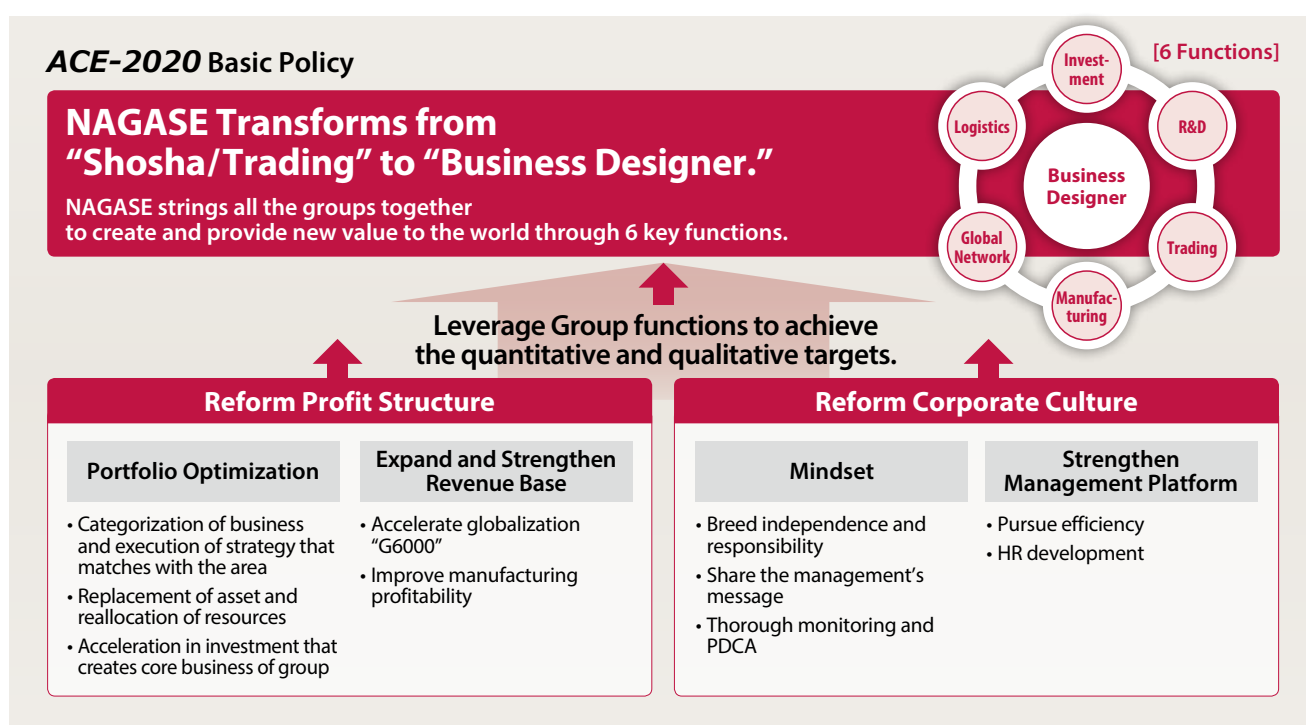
ACE-2020 Basic Policy

NAGASE Transforms from "Shosha/Trading" to "Business Designer."

NAGASE strings all the groups together to create and provide new value to the world through 6 key functions.

[6 Functions]

Investment

R&D

Trading

Manufacturing

Global Network

Logistics

Business Designer

Leverage Group functions to achieve the quantitative and qualitative targets.

Reform Profit Structure

Portfolio Optimization

• Categorization of business and execution of strategy that matches with the area
• Replacement of asset and reallocation of resources
• Acceleration in investment that creates core business of group

Expand and Strengthen Revenue Base

• Accelerate globalization "G6000"
• Improve manufacturing profitability

Reform Corporate Culture

Mindset

• Breed independence and responsibility
• Share the management's message
• Thorough monitoring and PDCA

Strengthen Management Platform

• Pursue efficiency
• HR development